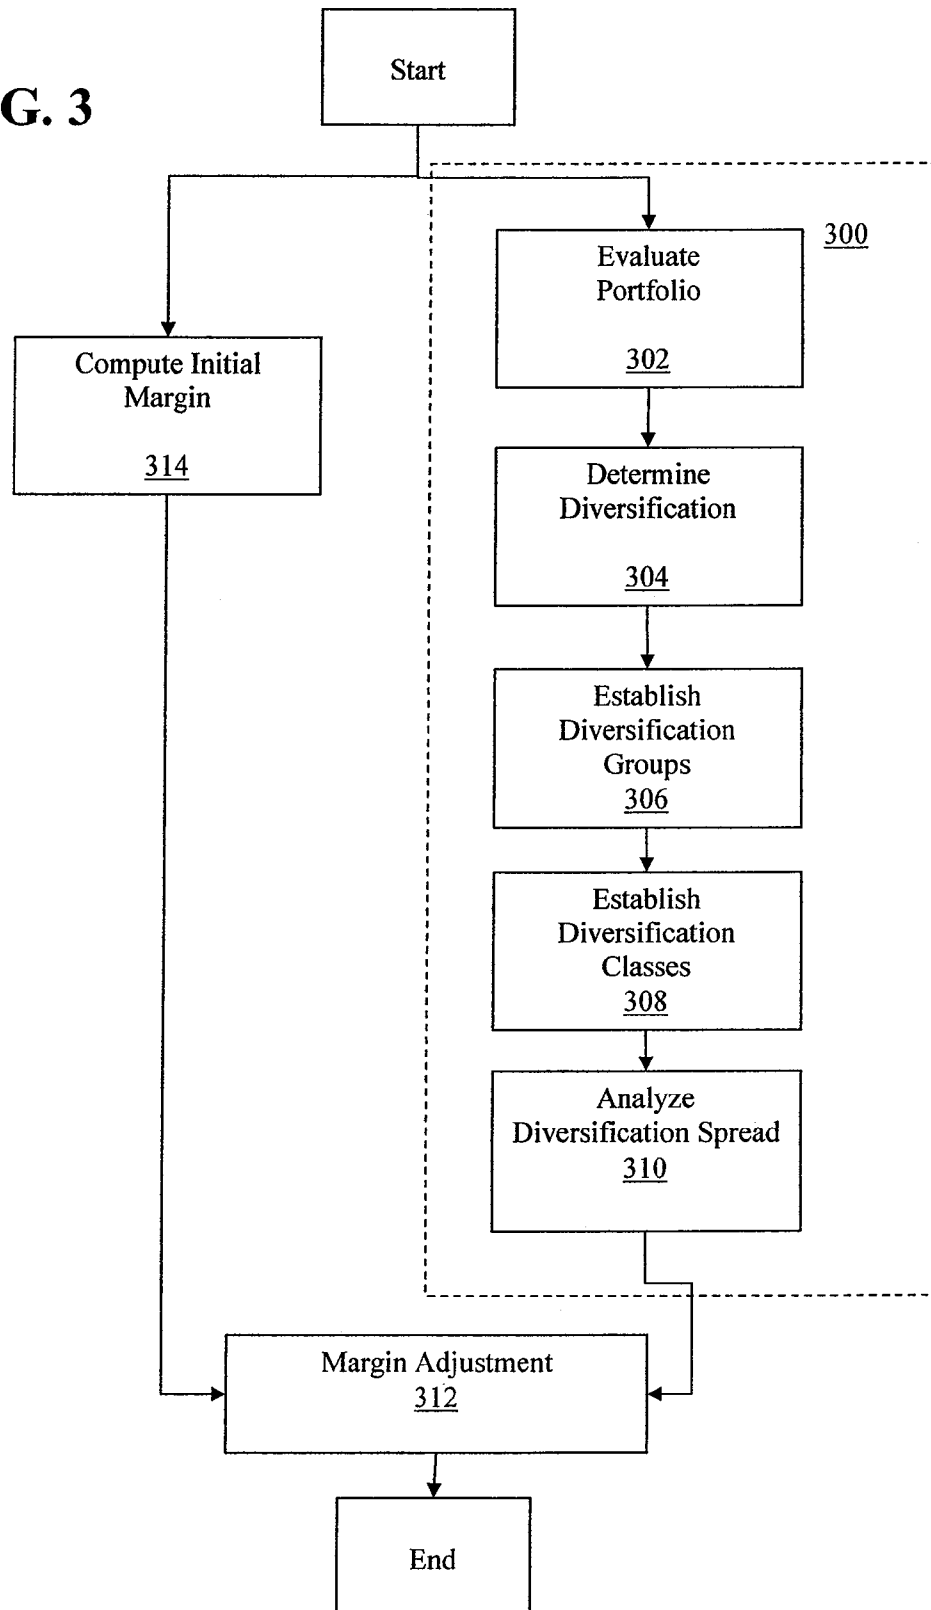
G. 3

Start

300

Evaluate Portfolio

302

Compute Initial Margin

314

Determine Diversification

304

Establish Diversification Groups

306

Establish Diversification Classes

308

Analyze Diversification Spread

310

Margin Adjustment

312

End